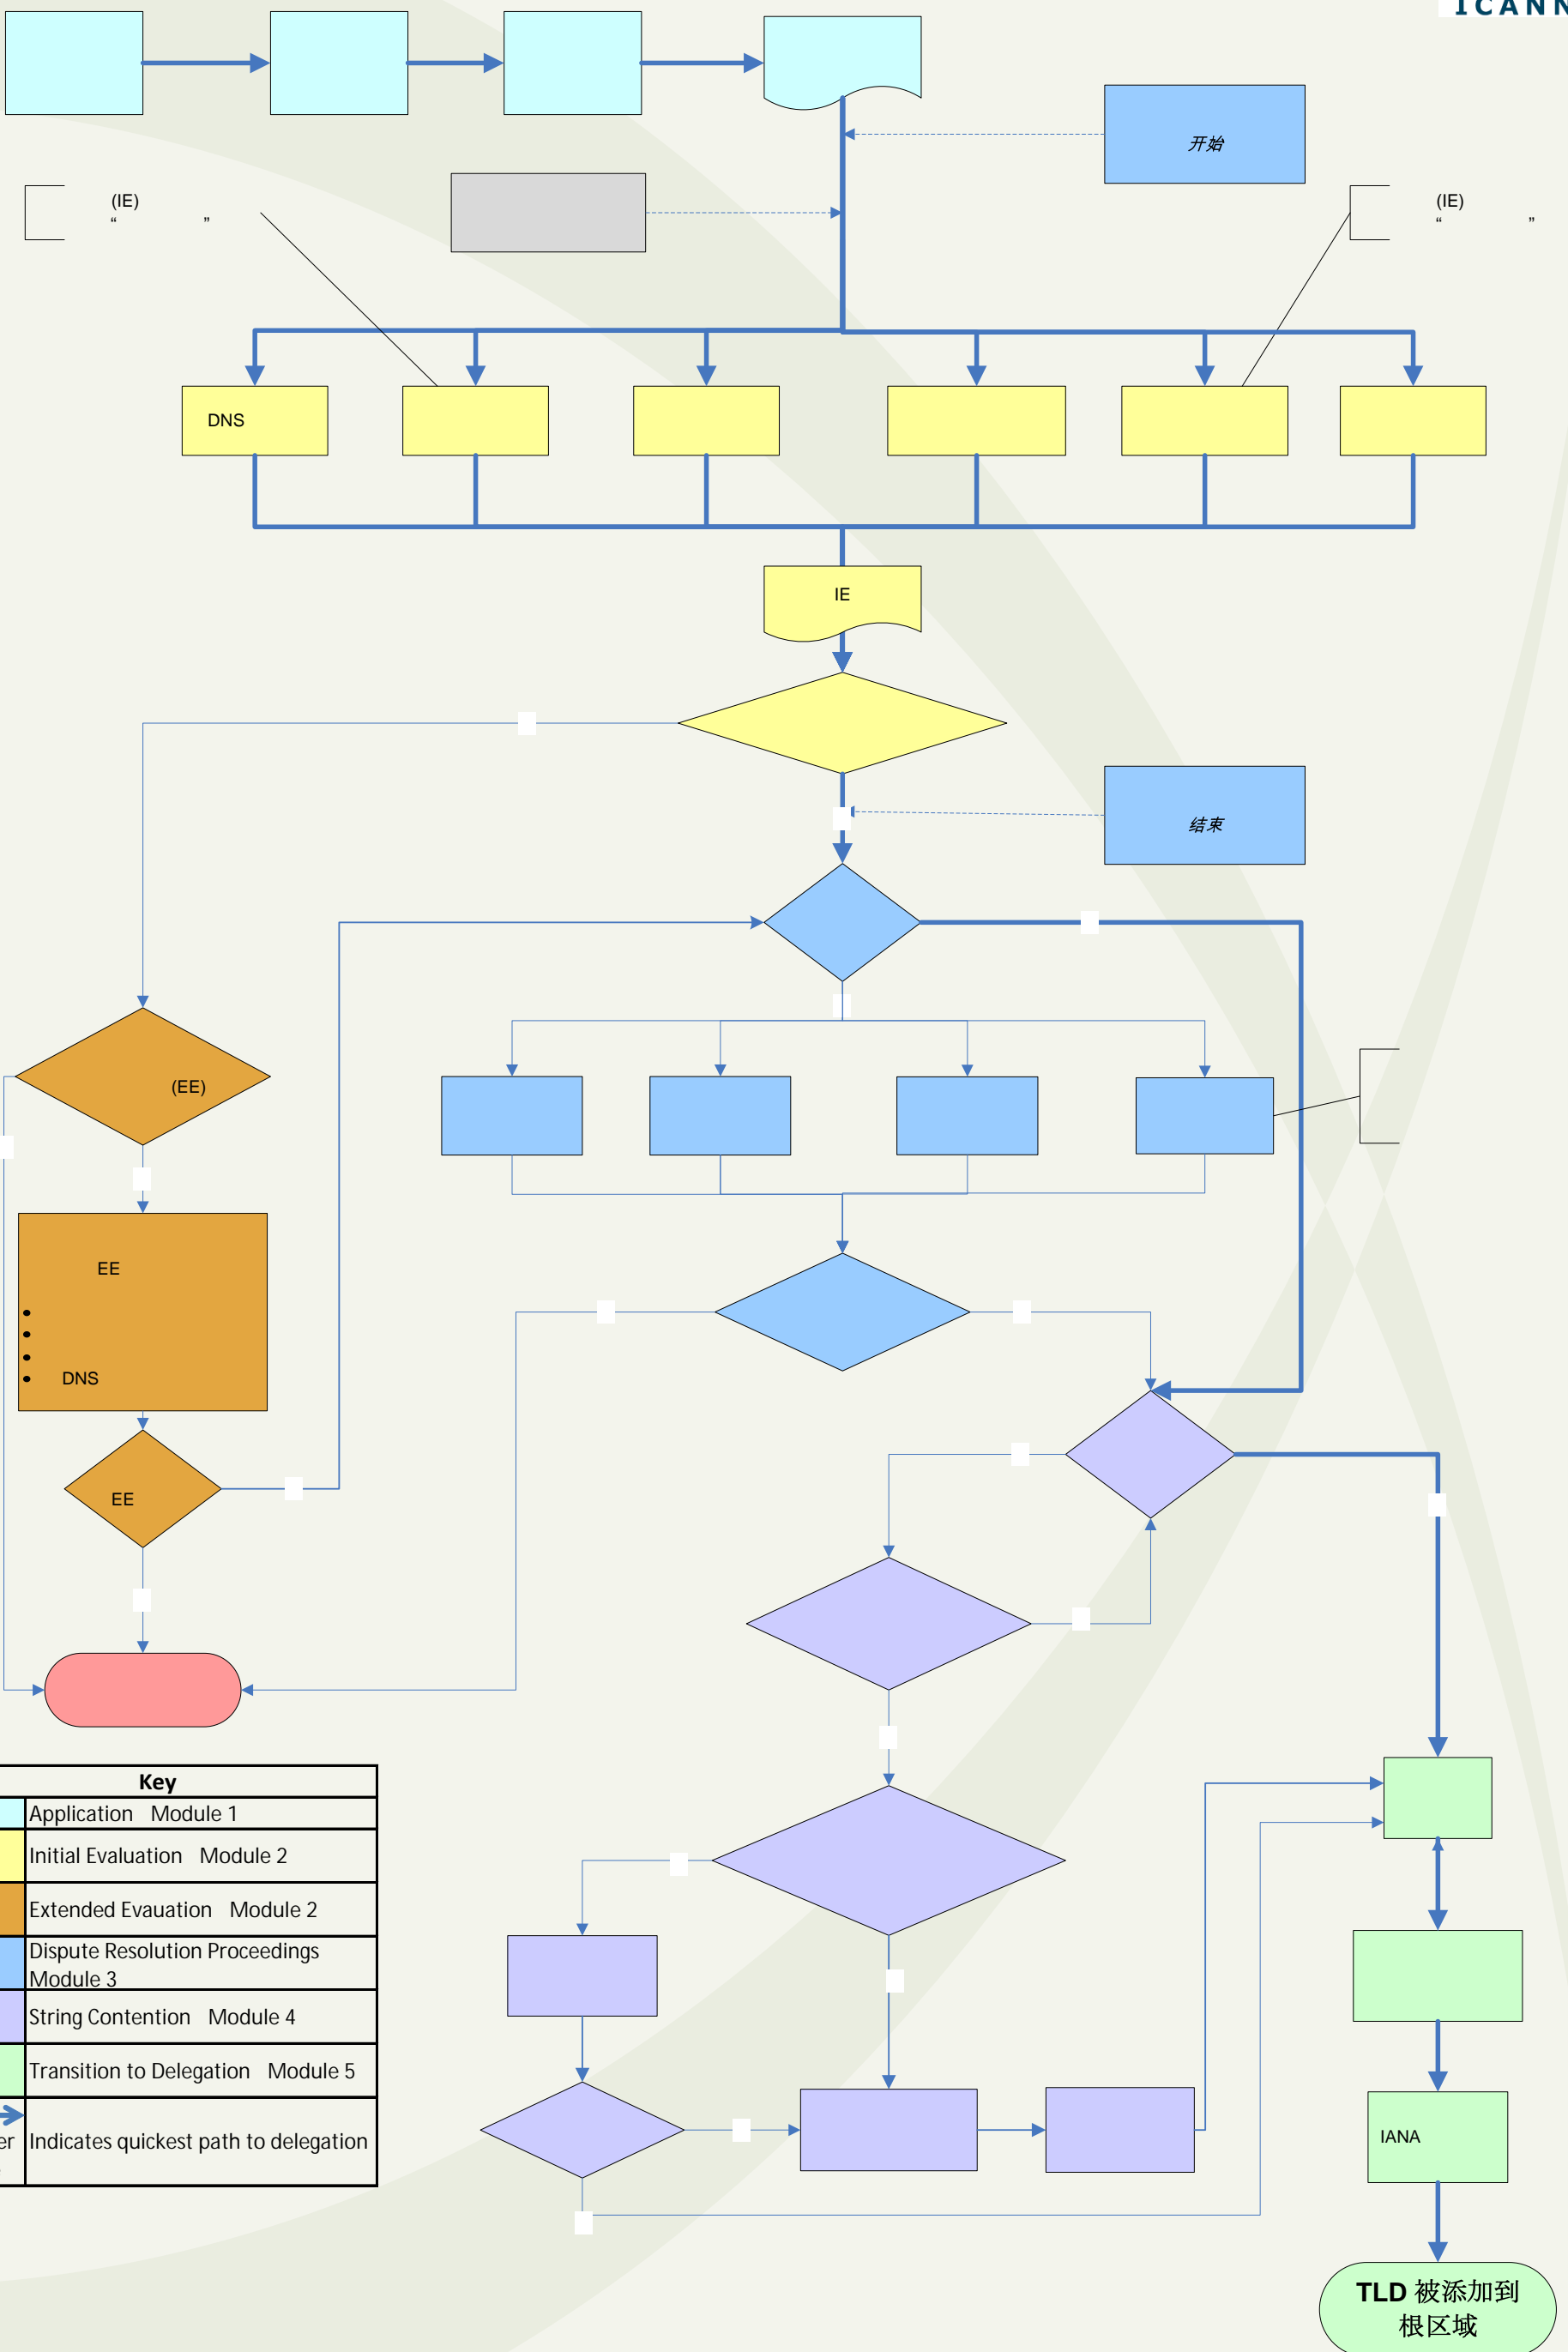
ICANN

开始

(IE)
“ ”

(IE)
“ ”

DNS

IE

结束

(EE)

EE
•
•
•
• DNS

EE

Key
| | |
|---|---|
| | Application Module 1 |
| | Initial Evaluation Module 2 |
| | Extended Evauation Module 2 |
| | Dispute Resolution Proceedings Module 3 |
| | String Contention Module 4 |
| | Transition to Delegation Module 5 |
| er | Indicates quickest path to delegation |

IANA

TLD 被添加到根区域